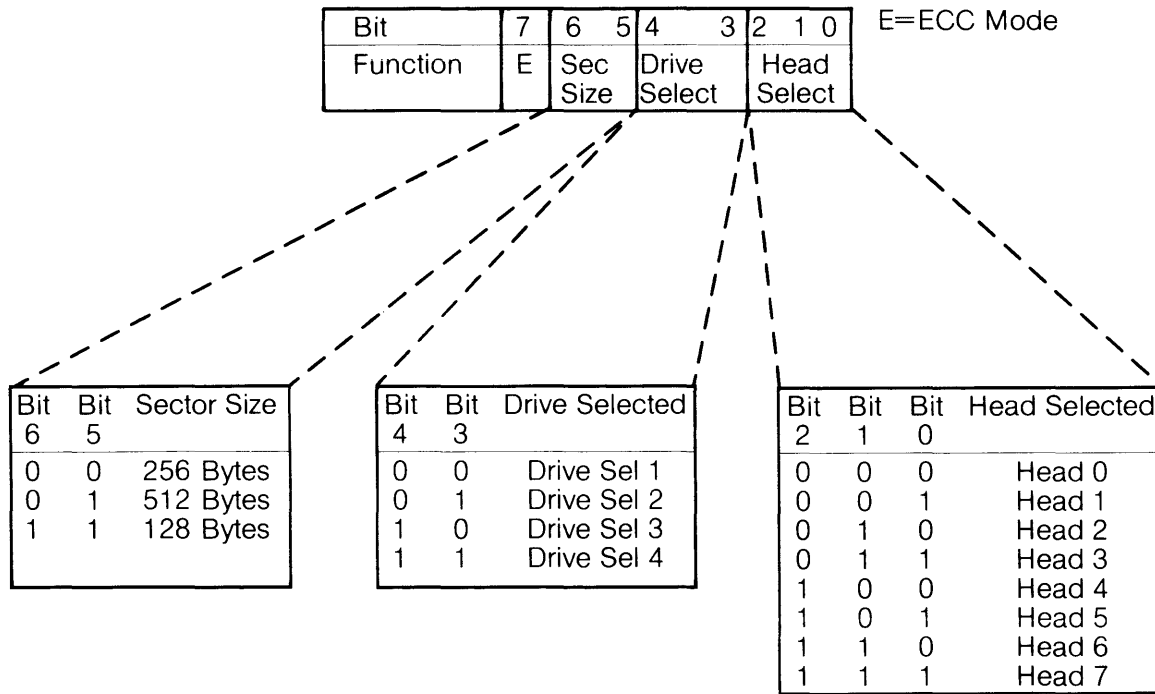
| Bit | 7 | 6 5 | 4 3 | 2 1 0 |
|---|---|---|---|---|
| Function | E | Sec Size | Drive Select | Head Select |

E=ECC Mode

| Bit 6 | Bit 5 | Sector Size |
|---|---|---|
| 0 | 0 | 256 Bytes |
| 0 | 1 | 512 Bytes |
| 1 | 1 | 128 Bytes |

| Bit 4 | Bit 3 | Drive Selected |
|---|---|---|
| 0 | 0 | Drive Sel 1 |
| 0 | 1 | Drive Sel 2 |
| 1 | 0 | Drive Sel 3 |
| 1 | 1 | Drive Sel 4 |

| Bit 2 | Bit 1 | Bit 0 | Head Selected |
|---|---|---|---|
| 0 | 0 | 0 | Head 0 |
| 0 | 0 | 1 | Head 1 |
| 0 | 1 | 0 | Head 2 |
| 0 | 1 | 1 | Head 3 |
| 1 | 0 | 0 | Head 4 |
| 1 | 0 | 1 | Head 5 |
| 1 | 1 | 0 | Head 6 |
| 1 | 1 | 1 | Head 7 |